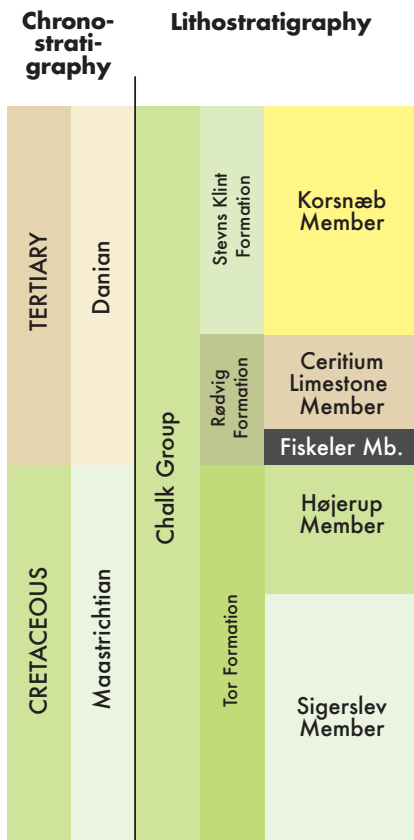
Chronostratigraphy

Lithostratigraphy

TERTIARY

Danian

CRETACEOUS

Maastrichtian

Chalk Group

Stevns Klint Formation

Rødvig Formation

Tor Formation

Korsnæb Member

Ceritium Limestone Member

Fiskeler Mb.

Højerup Member

Sigerslev Member